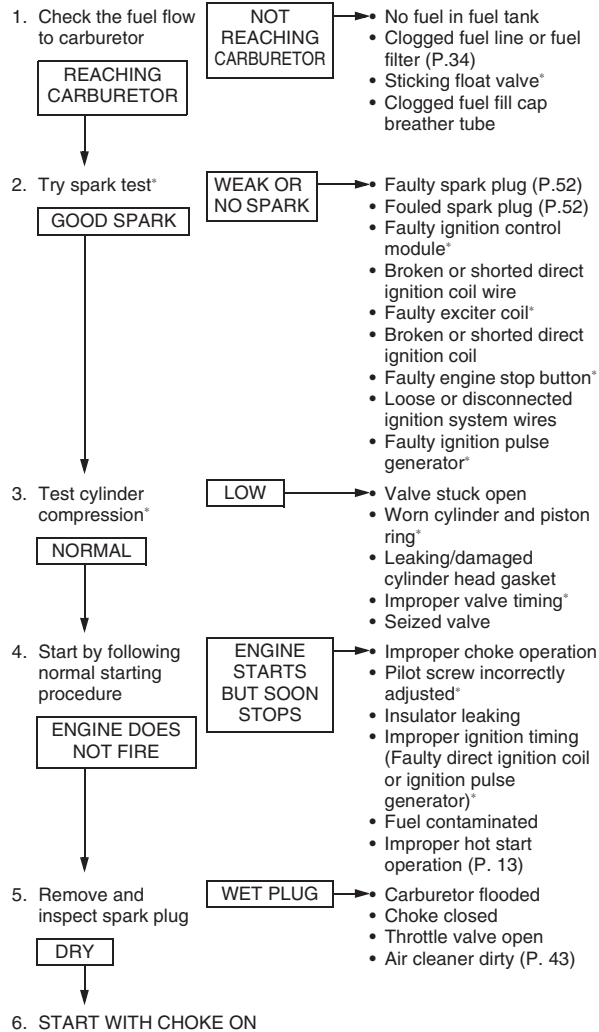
1. Check the fuel flow to carburetor

NOT REACHING CARBURETOR

• No fuel in fuel tank
• Clogged fuel line or fuel filter (P.34)
• Sticking float valve*
• Clogged fuel fill cap breather tube

REACHING CARBURETOR

2. Try spark test*

WEAK OR NO SPARK

• Faulty spark plug (P.52)
• Fouled spark plug (P.52)
• Faulty ignition control module*
• Broken or shorted direct ignition coil wire
• Faulty exciter coil*
• Broken or shorted direct ignition coil
• Faulty engine stop button*
• Loose or disconnected ignition system wires
• Faulty ignition pulse generator*

GOOD SPARK

3. Test cylinder compression*

LOW

• Valve stuck open
• Worn cylinder and piston ring*
• Leaking/damaged cylinder head gasket
• Improper valve timing*
• Seized valve

NORMAL

4. Start by following normal starting procedure

ENGINE STARTS BUT SOON STOPS

• Improper choke operation
• Pilot screw incorrectly adjusted*
• Insulator leaking
• Improper ignition timing (Faulty direct ignition coil or ignition pulse generator)*
• Fuel contaminated
• Improper hot start operation (P. 13)

ENGINE DOES NOT FIRE

5. Remove and inspect spark plug

WET PLUG

• Carburetor flooded
• Choke closed
• Throttle valve open
• Air cleaner dirty (P. 43)

DRY

6. START WITH CHOKE ON